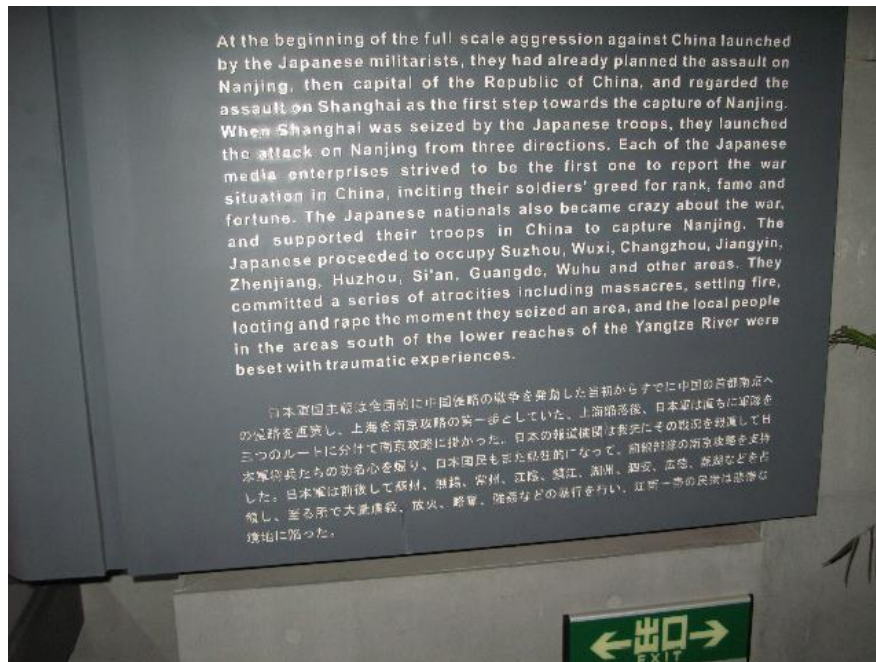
At the beginning of the full scale aggression against China launched by the Japanese militarists, they had already planned the assault on Nanjing, then capital of the Republic of China, and regarded the assault on Shanghai as the first step towards the capture of Nanjing. When Shanghai was seized by the Japanese troops, they launched the attack on Nanjing from three directions. Each of the Japanese media enterprises strived to be the first one to report the war situation in China, inciting their soldiers' greed for rank, fame and fortune. The Japanese nationals also became crazy about the war, and supported their troops in China to capture Nanjing. The Japanese proceeded to occupy Suzhou, Wuxi, Changzhou, Jiangyin, Zhenjiang, Huzhou, Si'an, Guangde, Wuhu and other areas. They committed a series of atrocities including massacres, setting fire, looting and rape the moment they seized an area, and the local people in the areas south of the lower reaches of the Yangtze River were beset with traumatic experiences.

日本軍国主義は全面的に中国侵略の戦争を発動した当初からすでに中国の首都南京への侵略を直視し、上海を南京攻略の第一歩としていた。上海陥落後、日本軍は直ちに軍隊を三つのルートに分けて南京攻略に掛かった。日本の報道機関は競争でその戦況を報道して日本軍将兵たちの功名心を煽り、日本国民もまた熱狂的になって、前線部隊の南京攻略を支持した。日本軍は前後して蘇州、無錫、常州、江陰、鎮江、湖州、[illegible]、広徳、蕪湖などを占領し、至る所で大量虐殺、放火、略奪、強姦などの暴行を行い、江南一帯の民衆は悲惨な境地に陥った。

←出口→
EXIT